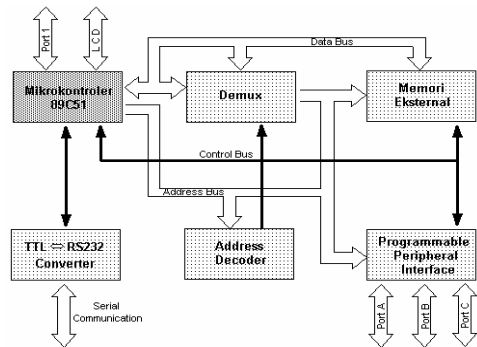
Port 1

LCD

Data Bus

Mikrokontroler 89C51

Demux

Memori Eksternal

Control Bus

Address Bus

TTL ⇔ RS232 Converter

Address Decoder

Programmable Peripheral Interface

Serial Communication

Port A

Port B

Port C